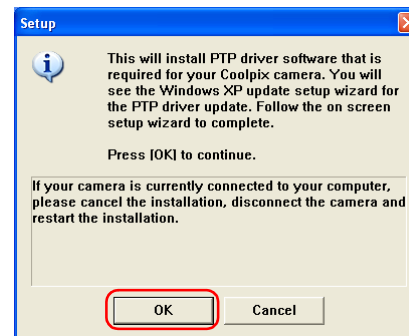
Setup

This will install PTP driver software that is required for your Coolpix camera. You will see the Windows XP update setup wizard for the PTP driver update. Follow the on screen setup wizard to complete.

Press [OK] to continue.

If your camera is currently connected to your computer, please cancel the installation, disconnect the camera and restart the installation.

OK

Cancel